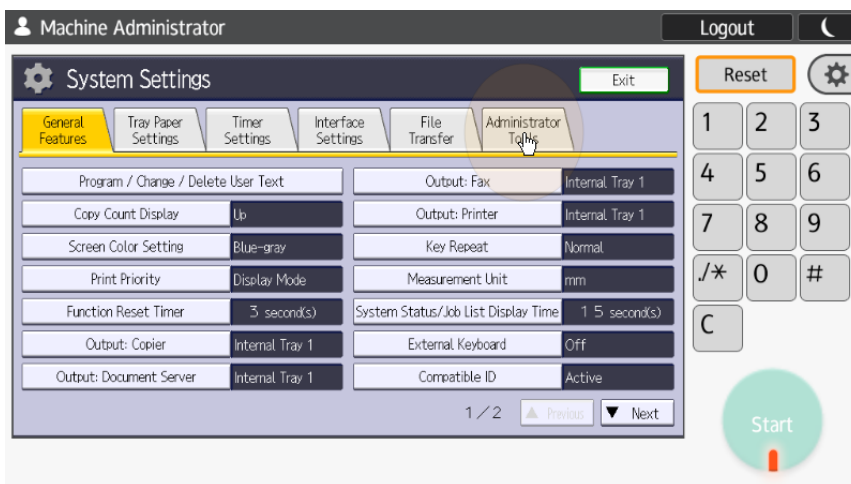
Machine Administrator

Logout

System Settings

Exit

Reset

General Features

Tray Paper Settings

Timer Settings

Interface Settings

File Transfer

Administrator Tools

| Program / Change / Delete User Text | | Output: Fax | Internal Tray 1 |
|---|---|---|---|
| Copy Count Display | Up | Output: Printer | Internal Tray 1 |
| Screen Color Setting | Blue-gray | Key Repeat | Normal |
| Print Priority | Display Mode | Measurement Unit | mm |
| Function Reset Timer | 3 second(s) | System Status/Job List Display Time | 15 second(s) |
| Output: Copier | Internal Tray 1 | External Keyboard | Off |
| Output: Document Server | Internal Tray 1 | Compatible ID | Active |

1/2

Previous

Next

1 2 3
4 5 6
7 8 9
./* 0 #
C

Start